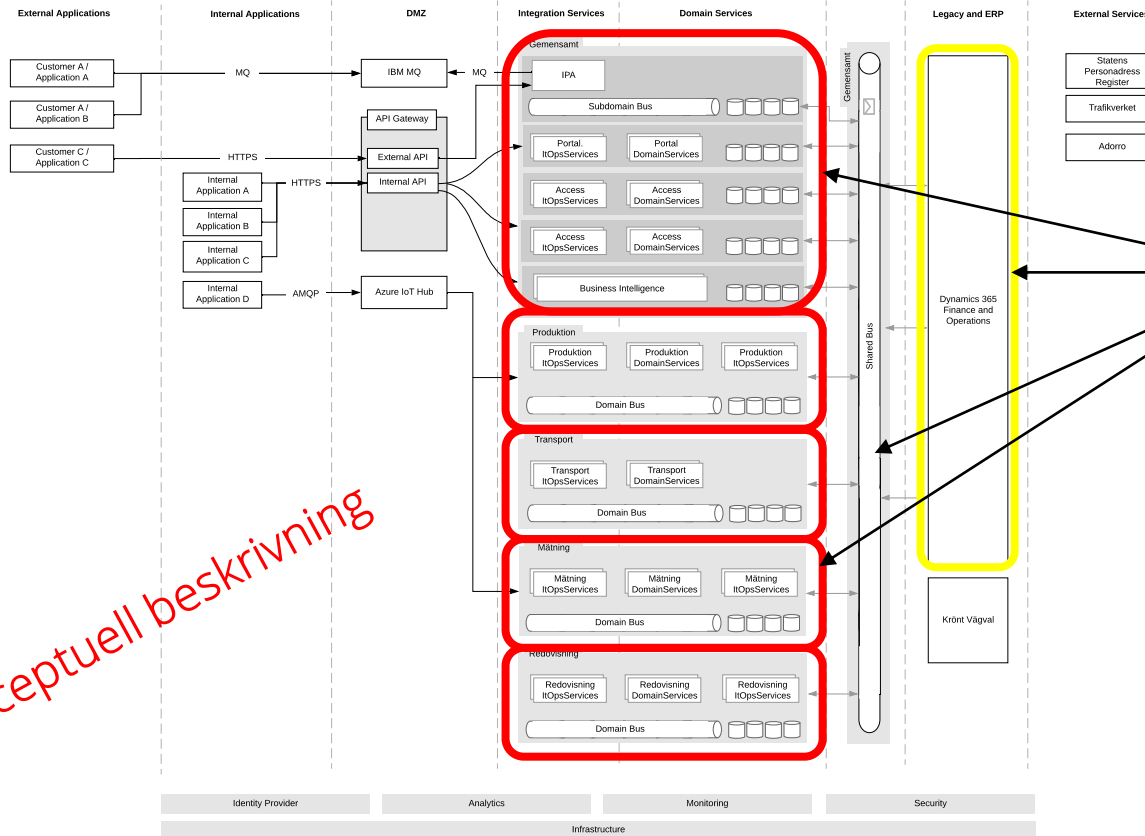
External Applications
Internal Applications
DMZ
Integration Services
Domain Services
Legacy and ERP
External Services

Customer A / Application A
Customer A / Application B
Customer C / Application C
MQ
HTTPS
Internal Application A
Internal Application B
Internal Application C
Internal Application D
HTTPS
AMQP
IBM MQ
MQ
API Gateway
External API
Internal API
Azure IoT Hub

Gemensamt
IPA
Subdomain Bus
Portal. ItOpsServices
Portal DomainServices
Access ItOpsServices
Access DomainServices
Access ItOpsServices
Access DomainServices
Business Intelligence

Produktion
Produktion ItOpsServices
Produktion DomainServices
Produktion ItOpsServices
Domain Bus

Transport
Transport ItOpsServices
Transport DomainServices
Domain Bus

Mätning
Mätning ItOpsServices
Mätning DomainServices
Mätning ItOpsServices
Domain Bus

Redovisning
Redovisning ItOpsServices
Redovisning DomainServices
Redovisning ItOpsServices
Domain Bus

Gemensamt
Shared Bus

Dynamics 365 Finance and Operations
Krönt Vägval

Statens Personadress Register
Trafikverket
Adorro

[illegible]ceptuell beskrivning

Identity Provider
Analytics
Monitoring
Security
Infrastructure